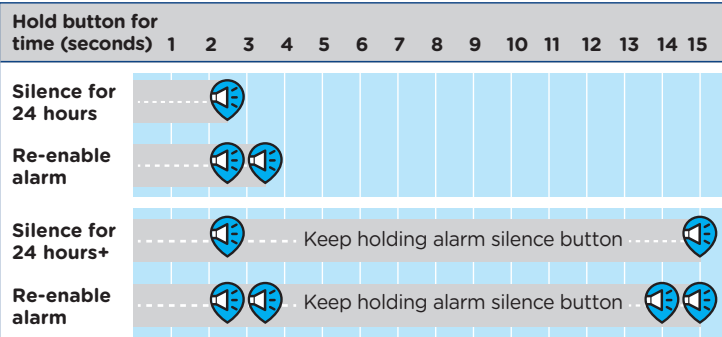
Hold button for time (seconds) 1 2 3 4 5 6 7 8 9 10 11 12 13 14 15

Silence for 24 hours

Re-enable alarm

Silence for 24 hours+

Keep holding alarm silence button

Re-enable alarm

Keep holding alarm silence button